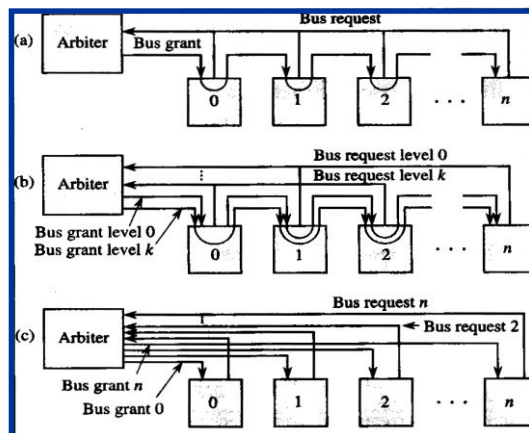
(a) Arbiter Bus grant Bus request 0 1 2 . . . $n$

(b) Arbiter Bus request level 0 Bus request level $k$ Bus grant level 0 Bus grant level $k$ 0 1 2 . . . $n$

(c) Arbiter Bus request $n$ Bus request 2 Bus grant $n$ Bus grant 0 0 1 2 . . . $n$